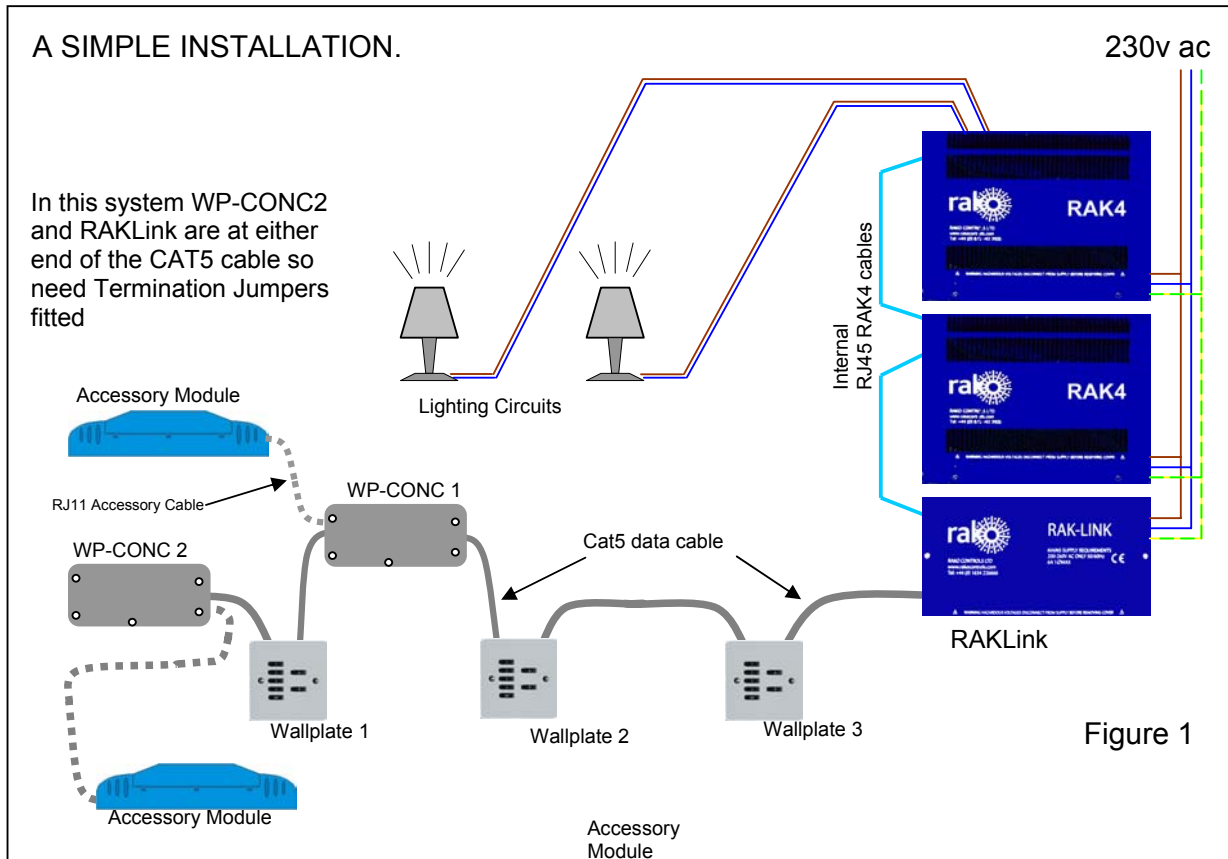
A SIMPLE INSTALLATION.

230v ac

In this system WP-CONC2 and RAKLink are at either end of the CAT5 cable so need Termination Jumpers fitted

rako RAK4

rako RAK4

Internal RJ45 RAK4 cables

rako RAK-LINK

Lighting Circuits

Accessory Module

RJ11 Accessory Cable

WP-CONC 1

WP-CONC 2

Cat5 data cable

RAKLink

Wallplate 1

Wallplate 2

Wallplate 3

Figure 1

Accessory Module

Accessory Module